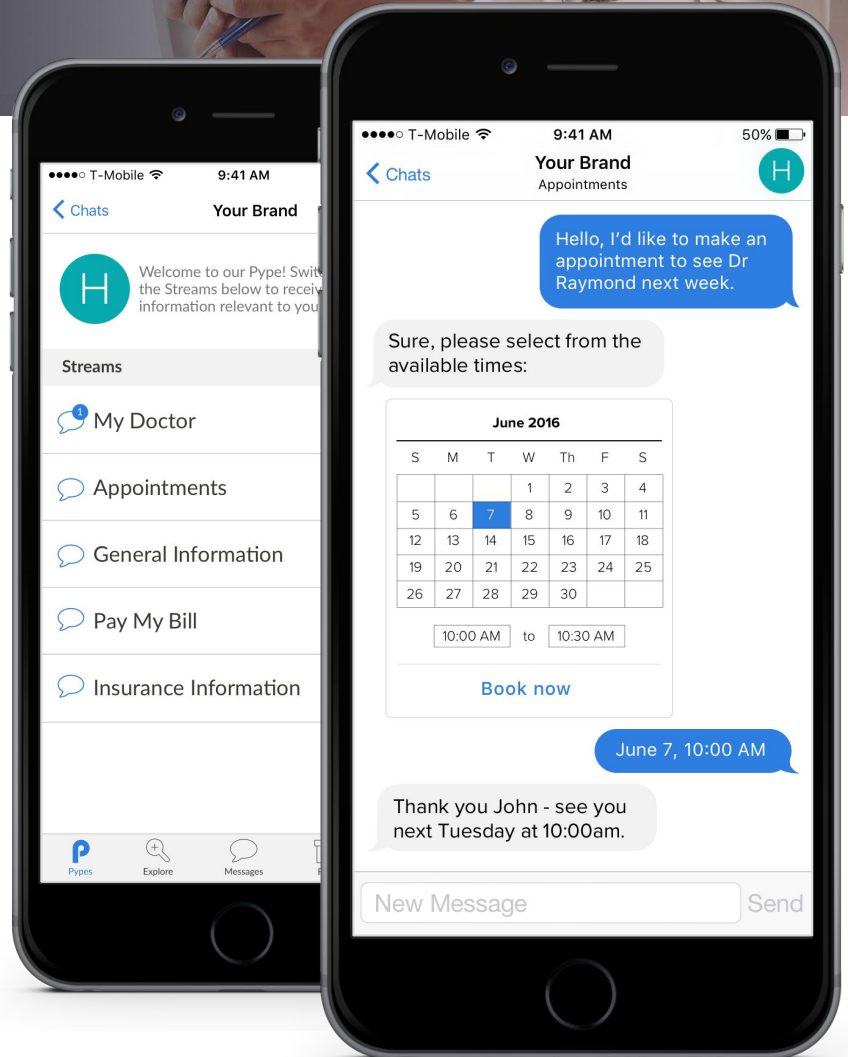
●●●●○ T-Mobile 9:41 AM

Chats

Your Brand

H

Welcome to our Pype! Swit the Streams below to receiv information relevant to you

Streams

1

My Doctor

Appointments

General Information

Pay My Bill

Insurance Information

Pypes

Explore

Messages

●●●●○ T-Mobile 9:41 AM 50%

Chats

Your Brand

Appointments

H

Hello, I'd like to make an appointment to see Dr Raymond next week.

Sure, please select from the available times:

June 2016

| S | M | T | W | Th | F | S |
|---|---|---|---|---|---|---|
| | | | 1 | 2 | 3 | 4 |
| 5 | 6 | 7 | 8 | 9 | 10 | 11 |
| 12 | 13 | 14 | 15 | 16 | 17 | 18 |
| 19 | 20 | 21 | 22 | 23 | 24 | 25 |
| 26 | 27 | 28 | 29 | 30 | | |

10:00 AM to 10:30 AM

Book now

June 7, 10:00 AM

Thank you John - see you next Tuesday at 10:00am.

New Message

Send